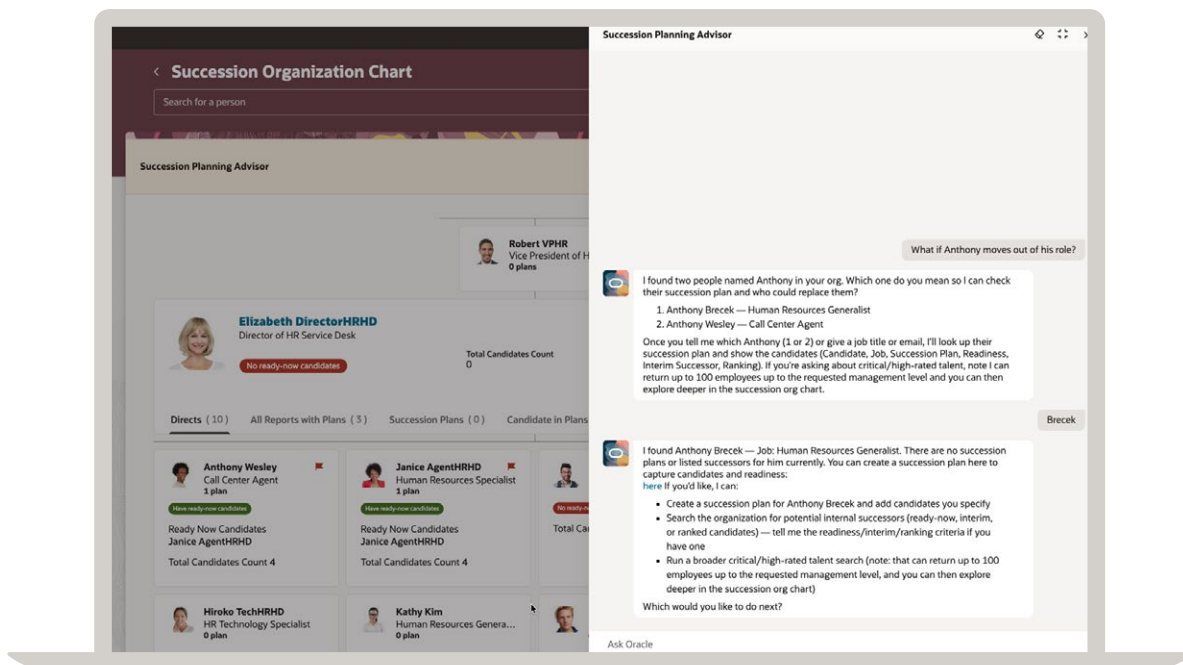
Succession Organization Chart

Search for a person

Succession Planning Advisor

Robert VPHR
Vice President of H
0 plans

Elizabeth DirectorHRHD
Director of HR Service Desk
No ready-now candidates

Total Candidates Count
0

Directs (10) All Reports with Plans (3) Succession Plans (0) Candidate in Plans

Anthony Wesley
Call Center Agent
1 plan
Have ready-now candidates
Ready Now Candidates
Janice AgentHRHD
Total Candidates Count 4

Janice AgentHRHD
Human Resources Specialist
1 plan
Have ready-now candidates
Ready Now Candidates
Janice AgentHRHD
Total Candidates Count 4

No ready-
Total Ca

Hiroko TechHRHD
HR Technology Specialist
0 plan

Kathy Kim
Human Resources Genera...
0 plan

Succession Planning Advisor

What if Anthony moves out of his role?

I found two people named Anthony in your org. Which one do you mean so I can check their succession plan and who could replace them?

1. Anthony Brecek — Human Resources Generalist
2. Anthony Wesley — Call Center Agent

Once you tell me which Anthony (1 or 2) or give a job title or email, I'll look up their succession plan and show the candidates (Candidate, Job, Succession Plan, Readiness, Interim Successor, Ranking). If you're asking about critical/high-rated talent, note I can return up to 100 employees up to the requested management level and you can then explore deeper in the succession org chart.

Brecek

I found Anthony Brecek — Job: Human Resources Generalist. There are no succession plans or listed successors for him currently. You can create a succession plan here to capture candidates and readiness:
here If you'd like, I can:

• Create a succession plan for Anthony Brecek and add candidates you specify
• Search the organization for potential internal successors (ready-now, interim, or ranked candidates) — tell me the readiness/interim/ranking criteria if you have one
• Run a broader critical/high-rated talent search (note: that can return up to 100 employees up to the requested management level, and you can then explore deeper in the succession org chart)

Which would you like to do next?

Ask Oracle